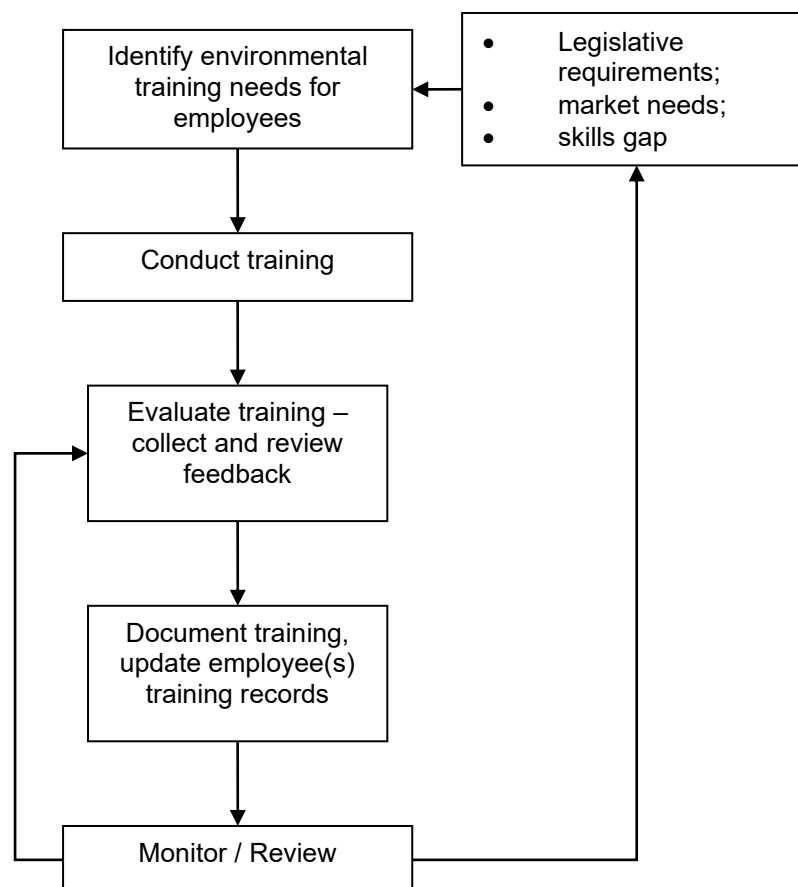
Identify environmental training needs for employees

- Legislative requirements;
- market needs;
- skills gap

Conduct training

Evaluate training – collect and review feedback

Document training, update employee(s) training records

Monitor / Review